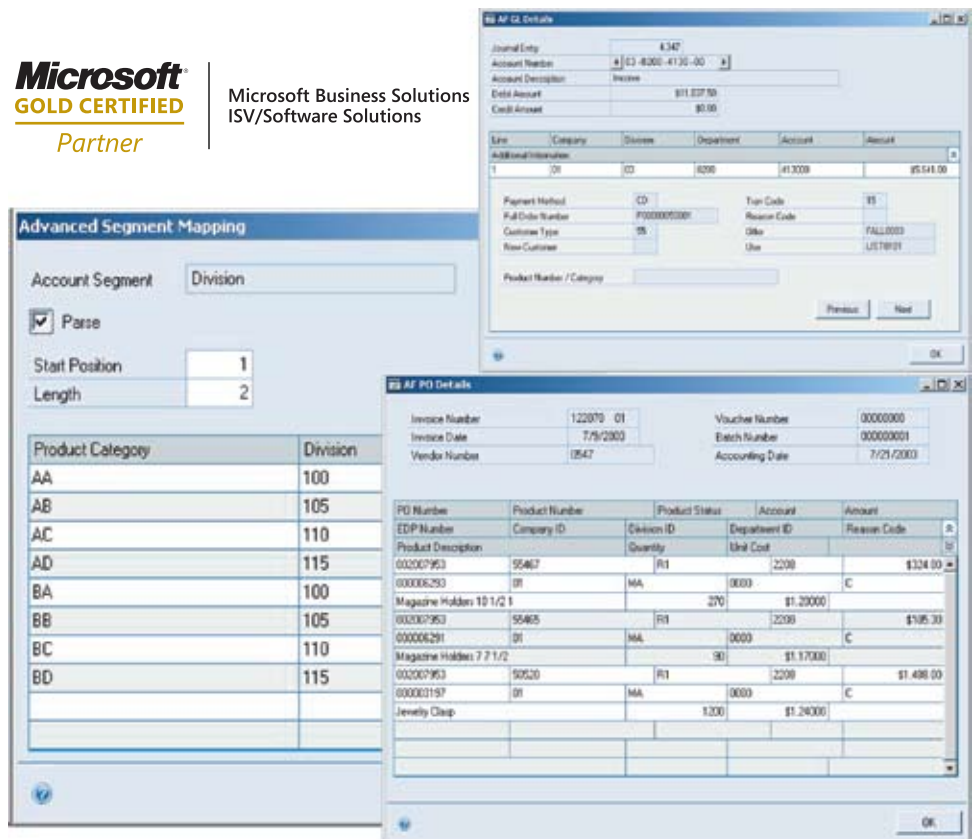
Microsoft®
GOLD CERTIFIED
Partner

Microsoft Business Solutions
ISV/Software Solutions

AF GL Details

Journal Entry 4,347
Account Number 03-8300-4130-00
Account Description Invoice
Debit Amount $11,037.50
Credit Amount $0.00

| Line | Company | Division | Department | Account | Amount |
|---|---|---|---|---|---|
| Additional Information | | | | | |
| 1 | 01 | 03 | 8200 | 413000 | $5,518.00 |

Payment Method CD
Full Order Number P00000050001
Customer Type 55
New Customer
Tran Code 55
Reason Code
Offer FALL0003
User LIST0101
Product Number / Category

Previous Next

OK

Advanced Segment Mapping

Account Segment Division
Parse
Start Position 1
Length 2

| Product Category | Division |
|---|---|
| AA | 100 |
| AB | 105 |
| AC | 110 |
| AD | 115 |
| BA | 100 |
| BB | 105 |
| BC | 110 |
| BD | 115 |
| | |
| | |

AF PO Details

Invoice Number 122070 01
Invoice Date 7/9/2003
Vendor Number 0547
Voucher Number 00000000
Batch Number 000000001
Accounting Date 7/21/2003

| PO Number | Product Number | Product Status | Account | Amount |
|---|---|---|---|---|
| EDP Number | Company ID | Division ID | Department ID | Reason Code |
| Product Description | | Quantity | Unit Cost | |
| 002007953 | 55467 | R1 | 2208 | $324.00 |
| 000006293 | 01 | MA | 0003 | C |
| Magazine Holders 10 1/2 1 | | 270 | $1.20000 | |
| 002007953 | 55465 | R1 | 2208 | $105.30 |
| 000006291 | 01 | MA | 0003 | C |
| Magazine Holders 7 7 1/2 | | 90 | $1.17000 | |
| 002007953 | 50520 | R1 | 2208 | $1,488.00 |
| 000003197 | 01 | MA | 0003 | C |
| Jewelry Clasp | | 1200 | $1.24000 | |

OK